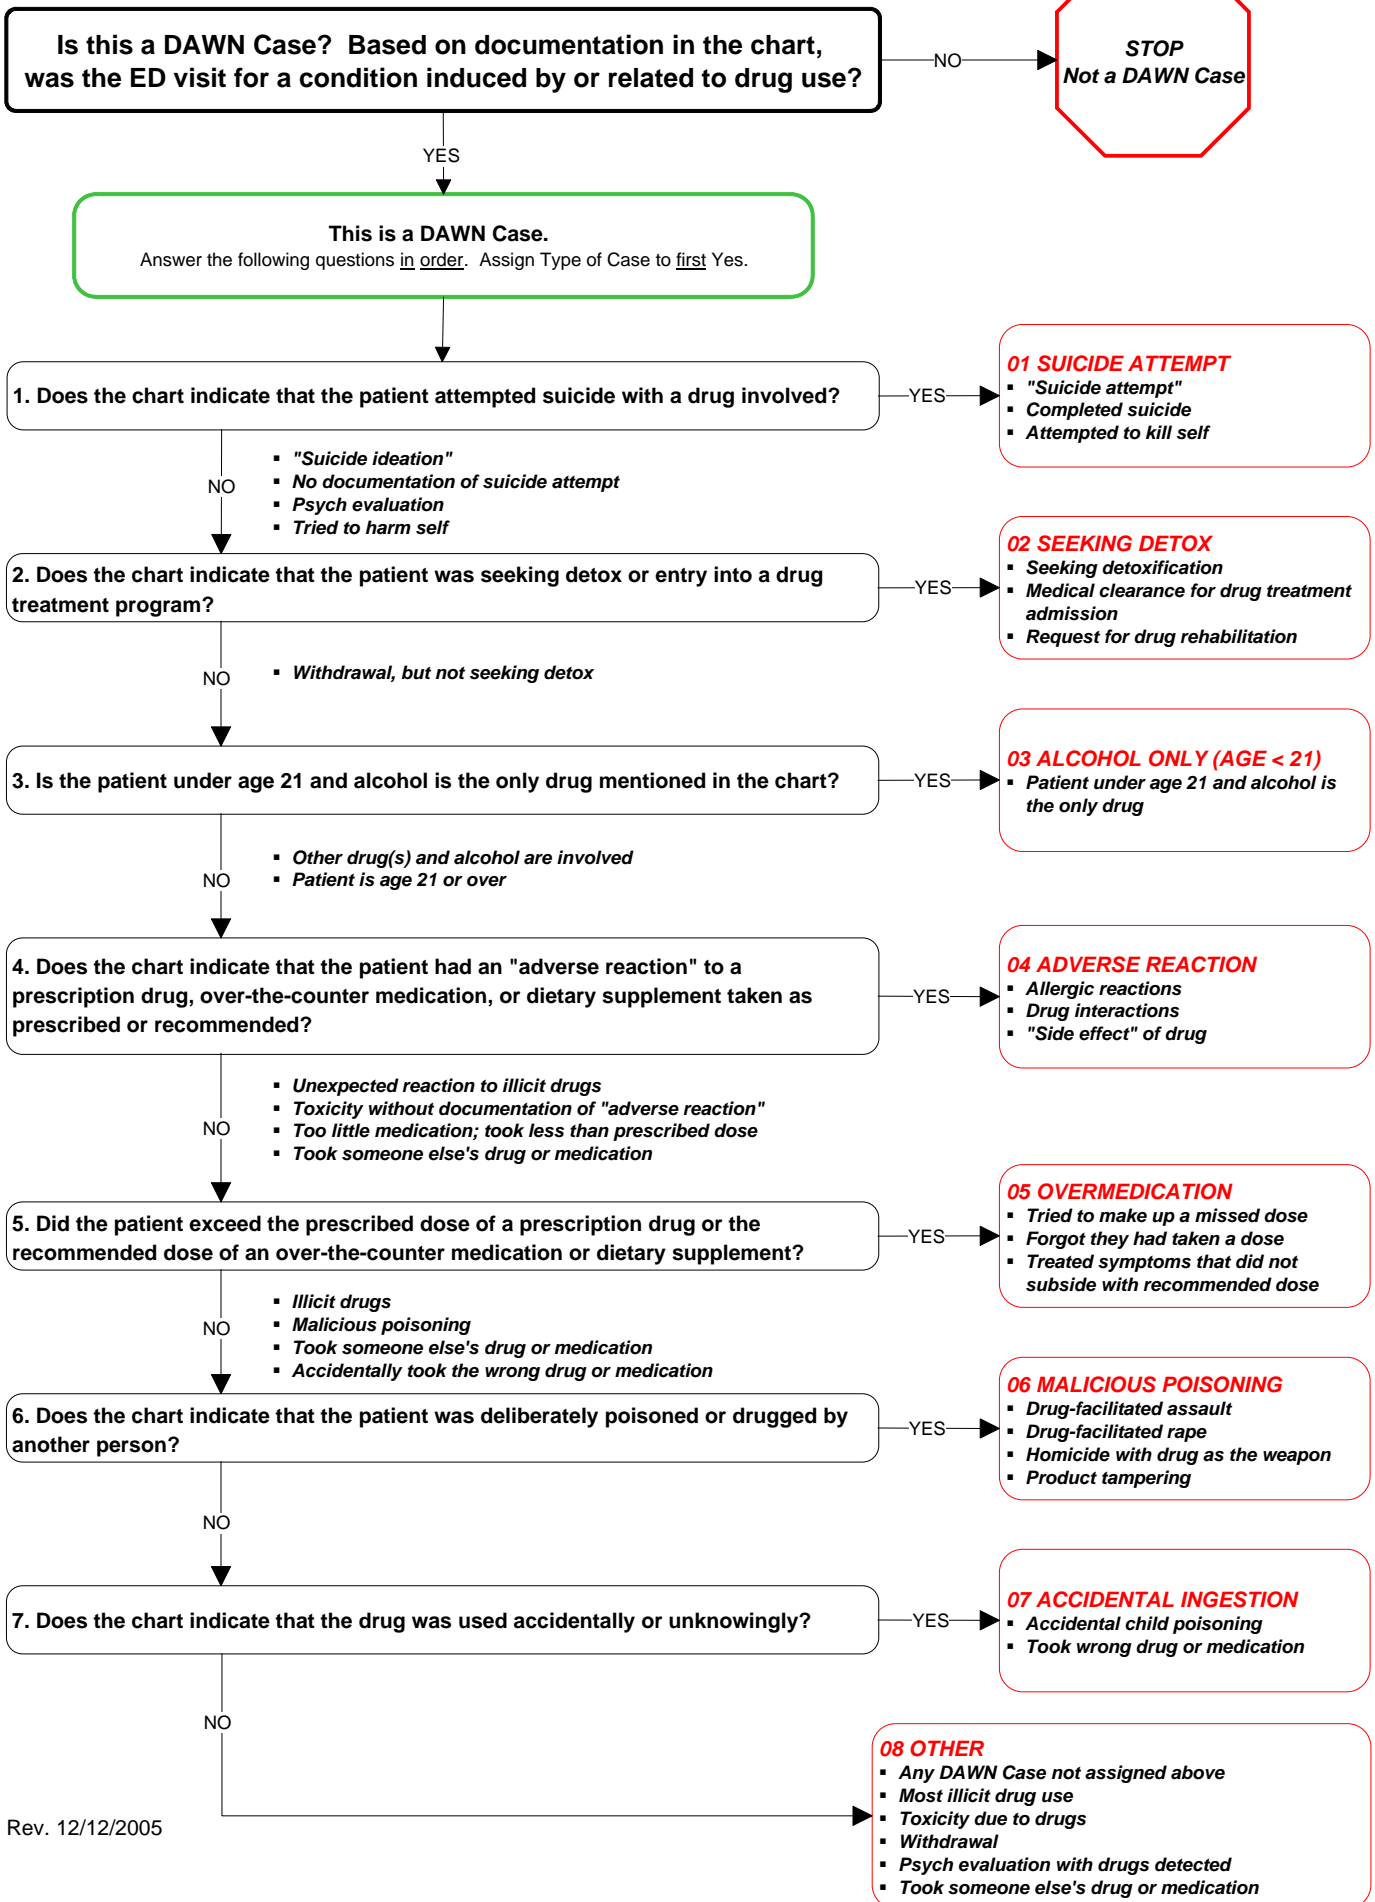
Is this a DAWN Case? Based on documentation in the chart, was the ED visit for a condition induced by or related to drug use?

NO

STOP
Not a DAWN Case

YES

This is a DAWN Case.
Answer the following questions in order. Assign Type of Case to first Yes.

1. Does the chart indicate that the patient attempted suicide with a drug involved?

YES

01 SUICIDE ATTEMPT
▪ "Suicide attempt"
▪ Completed suicide
▪ Attempted to kill self

NO

▪ "Suicide ideation"
▪ No documentation of suicide attempt
▪ Psych evaluation
▪ Tried to harm self

2. Does the chart indicate that the patient was seeking detox or entry into a drug treatment program?

YES

02 SEEKING DETOX
▪ Seeking detoxification
▪ Medical clearance for drug treatment admission
▪ Request for drug rehabilitation

NO

▪ Withdrawal, but not seeking detox

3. Is the patient under age 21 and alcohol is the only drug mentioned in the chart?

YES

03 ALCOHOL ONLY (AGE < 21)
▪ Patient under age 21 and alcohol is the only drug

NO

▪ Other drug(s) and alcohol are involved
▪ Patient is age 21 or over

4. Does the chart indicate that the patient had an "adverse reaction" to a prescription drug, over-the-counter medication, or dietary supplement taken as prescribed or recommended?

YES

04 ADVERSE REACTION
▪ Allergic reactions
▪ Drug interactions
▪ "Side effect" of drug

NO

▪ Unexpected reaction to illicit drugs
▪ Toxicity without documentation of "adverse reaction"
▪ Too little medication; took less than prescribed dose
▪ Took someone else's drug or medication

5. Did the patient exceed the prescribed dose of a prescription drug or the recommended dose of an over-the-counter medication or dietary supplement?

YES

05 OVERMEDICATION
▪ Tried to make up a missed dose
▪ Forgot they had taken a dose
▪ Treated symptoms that did not subside with recommended dose

NO

▪ Illicit drugs
▪ Malicious poisoning
▪ Took someone else's drug or medication
▪ Accidentally took the wrong drug or medication

6. Does the chart indicate that the patient was deliberately poisoned or drugged by another person?

YES

06 MALICIOUS POISONING
▪ Drug-facilitated assault
▪ Drug-facilitated rape
▪ Homicide with drug as the weapon
▪ Product tampering

NO

7. Does the chart indicate that the drug was used accidentally or unknowingly?

YES

07 ACCIDENTAL INGESTION
▪ Accidental child poisoning
▪ Took wrong drug or medication

NO

08 OTHER
▪ Any DAWN Case not assigned above
▪ Most illicit drug use
▪ Toxicity due to drugs
▪ Withdrawal
▪ Psych evaluation with drugs detected
▪ Took someone else's drug or medication

Rev. 12/12/2005